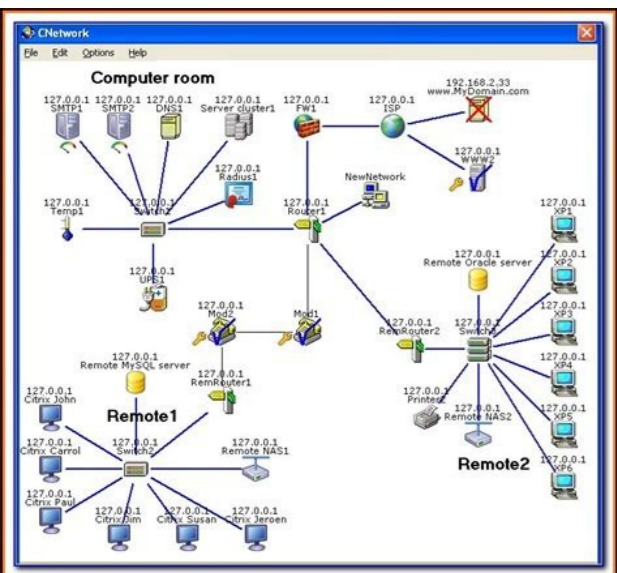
CNetwork
File Edit Options Help

Computer room

127.0.0.1 SMTP1
127.0.0.1 SMTP2
127.0.0.1 DNS1
127.0.0.1 Server cluster1
127.0.0.1 FW1
127.0.0.1 ISP
192.168.2.33 www.MyDomain.com
127.0.0.1 Radius1
127.0.0.1 WWW2
127.0.0.1 Temp1
Switch1
127.0.0.1 Router1
NewNetwork
127.0.0.1 XP1
127.0.0.1 UPS1
127.0.0.1 Remote Oracle server
127.0.0.1 XP2
127.0.0.1 Mod2
127.0.0.1 Mod1
127.0.0.1 RemRouter2
Switch3
127.0.0.1 XP3
127.0.0.1 Remote MySQL server
127.0.0.1 RemRouter1
127.0.0.1 XP4
127.0.0.1 Printer2
127.0.0.1 Remote NAS2
127.0.0.1 XP5
Remote1
127.0.0.1 Citrix John
127.0.0.1 Citrix Carrol
Switch2
127.0.0.1 Remote NAS1
Remote2
127.0.0.1 XP6
127.0.0.1 Citrix Paul
127.0.0.1 Citrix Jim
127.0.0.1 Citrix Susan
127.0.0.1 Citrix Jeroen